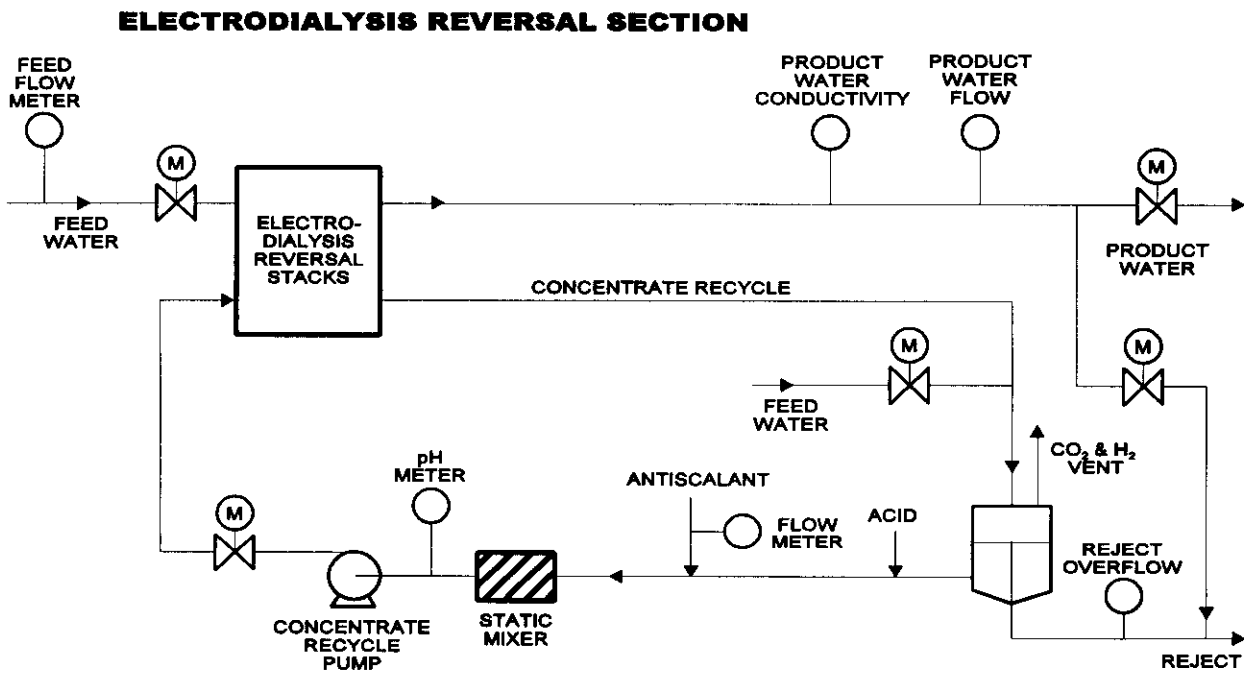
ELECTRODIALYSIS REVERSAL SECTION

FEED FLOW METER

M

FEED WATER

ELECTRO-DIALYSIS REVERSAL STACKS

PRODUCT WATER CONDUCTIVITY

PRODUCT WATER FLOW

M

PRODUCT WATER

CONCENTRATE RECYCLE

M

M

FEED WATER

$CO_2$ & $H_2$ VENT

pH METER

ANTISCALANT

FLOW METER

ACID

M

REJECT OVERFLOW

CONCENTRATE RECYCLE PUMP

STATIC MIXER

REJECT